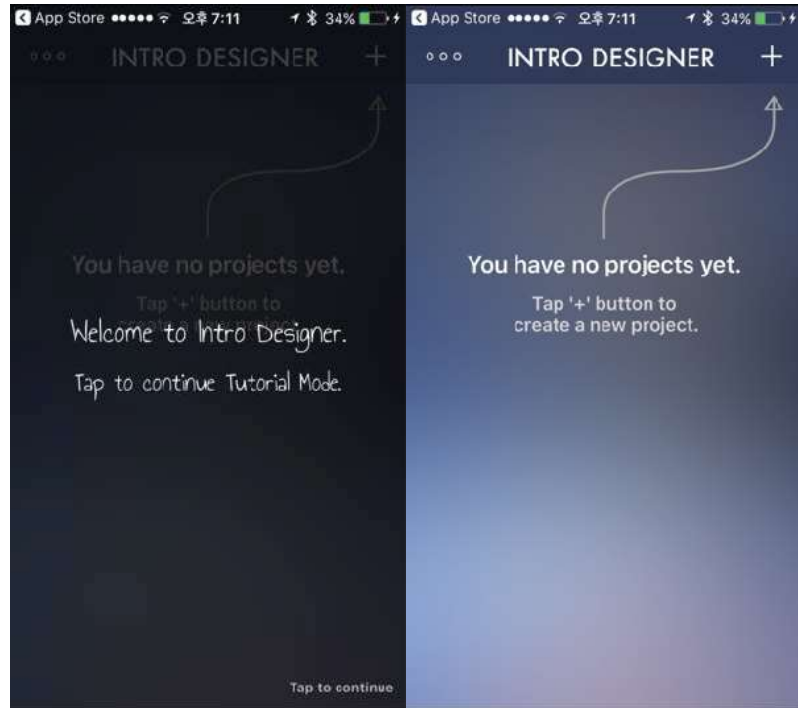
App Store ●●●●● 오후 7:11 34%

INTRO DESIGNER +

You have no projects yet.

Tap '+' button to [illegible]

Welcome to Intro Designer.

Tap to continue Tutorial Mode.

Tap to continue

App Store ●●●●● 오후 7:11 34%

INTRO DESIGNER +

You have no projects yet.

Tap '+' button to create a new project.